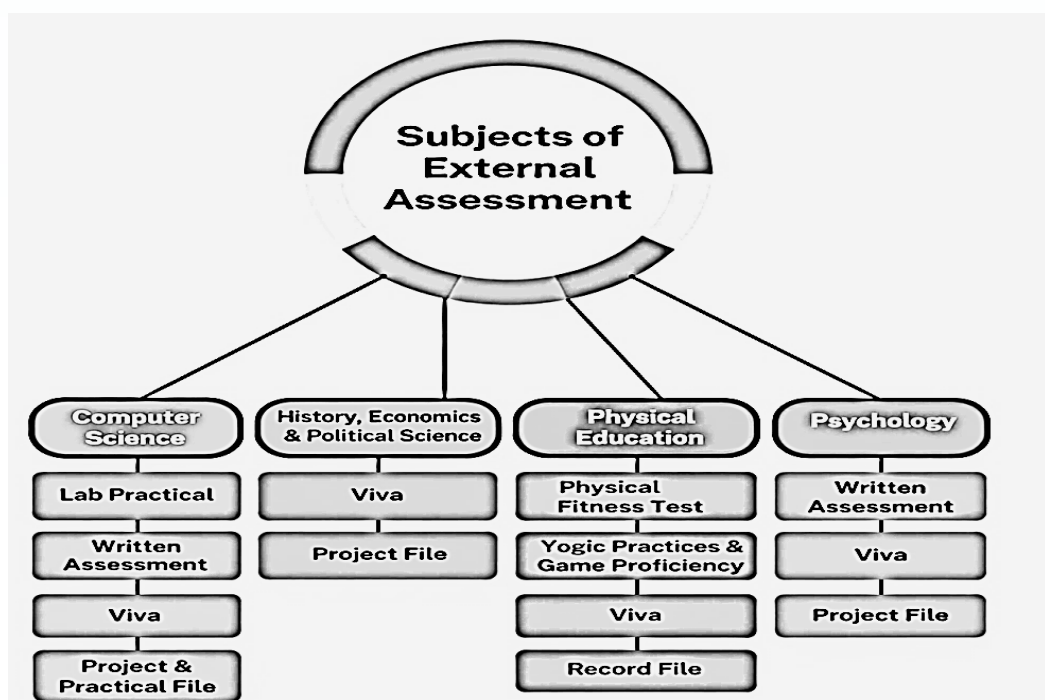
Subjects of External Assessment

Computer Science

Lab Practical

Written Assessment

Viva

Project & Practical File

History, Economics & Political Science

Viva

Project File

Physical Education

Physical Fitness Test

Yogic Practices & Game Proficiency

Viva

Record File

Psychology

Written Assessment

Viva

Project File